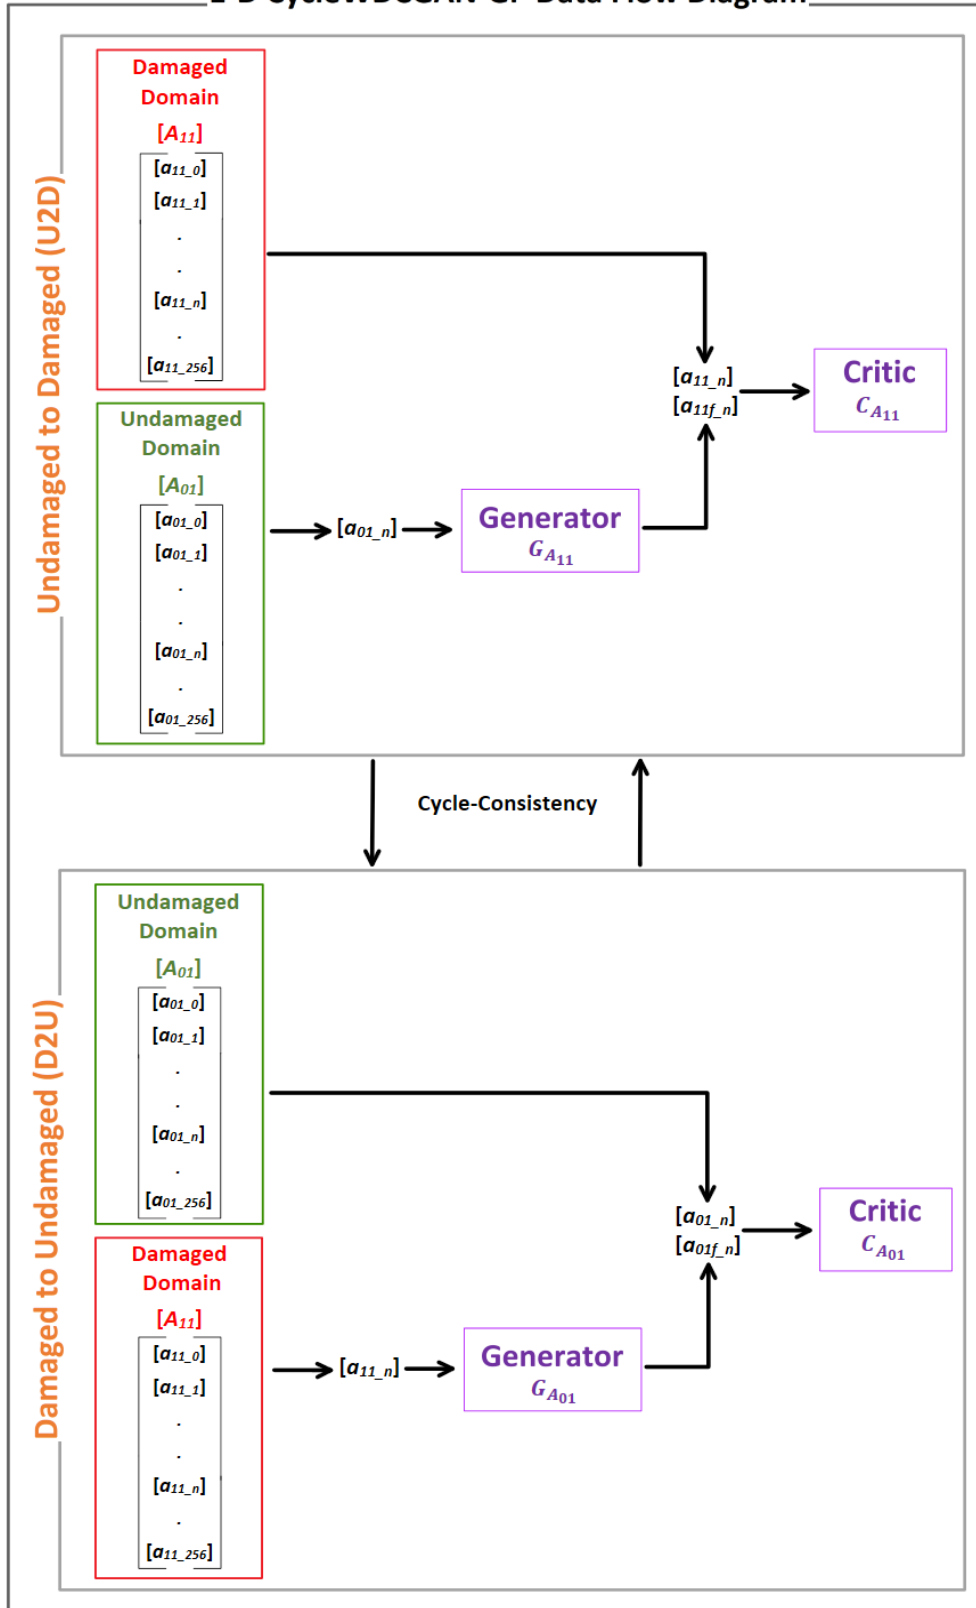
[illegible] Data Flow Diagram

Undamaged to Damaged (U2D)

Damaged Domain
$[A_{11}]$
$[a_{11\_0}]$
$[a_{11\_1}]$
.
.
$[a_{11\_n}]$
.
$[a_{11\_256}]$

Undamaged Domain
$[A_{01}]$
$[a_{01\_0}]$
$[a_{01\_1}]$
.
.
$[a_{01\_n}]$
.
$[a_{01\_256}]$

$[a_{01\_n}]$

Generator
$G_{A_{11}}$

$[a_{11\_n}]$
$[a_{11f\_n}]$

Critic
$C_{A_{11}}$

Cycle-Consistency

Damaged to Undamaged (D2U)

Undamaged Domain
$[A_{01}]$
$[a_{01\_0}]$
$[a_{01\_1}]$
.
.
$[a_{01\_n}]$
.
$[a_{01\_256}]$

Damaged Domain
$[A_{11}]$
$[a_{11\_0}]$
$[a_{11\_1}]$
.
.
$[a_{11\_n}]$
.
$[a_{11\_256}]$

$[a_{11\_n}]$

Generator
$G_{A_{01}}$

$[a_{01\_n}]$
$[a_{01f\_n}]$

Critic
$C_{A_{01}}$